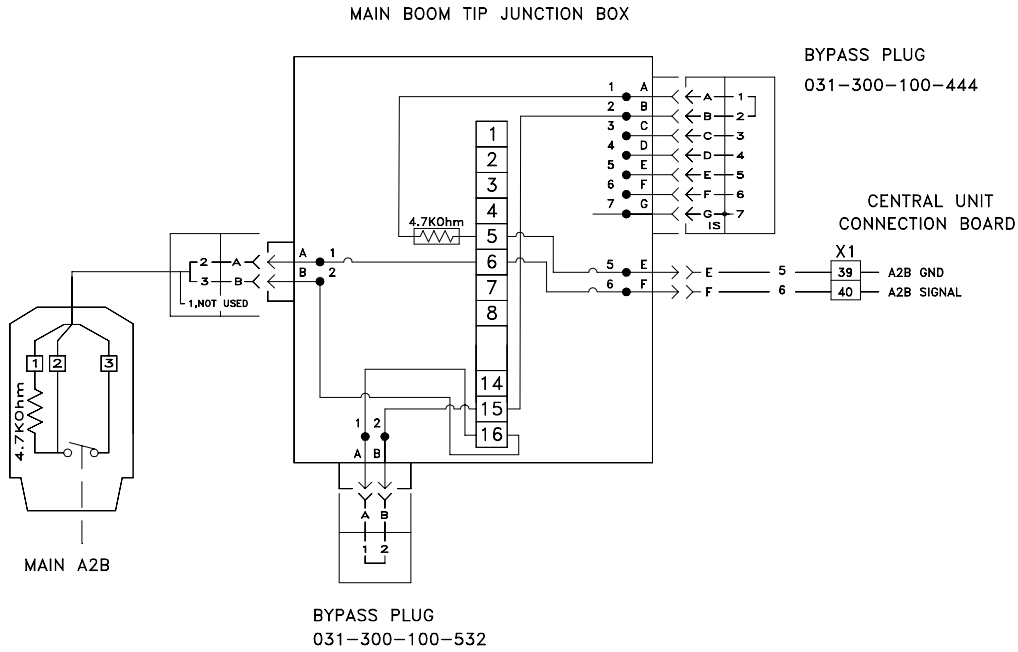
MAIN BOOM TIP JUNCTION BOX

BYPASS PLUG
031-300-100-444

1 A
2 B
3 C
4 D
5 E
6 F
7 G

A 1
B 2
C 3
D 4
E 5
F 6
G 7
IS

1
2
3
4
4.7KOhm
5
6
7
8
14
15
16

CENTRAL UNIT
CONNECTION BOARD

X1
5 E E 5 39 A2B GND
6 F F 6 40 A2B SIGNAL

2 A
3 B
1,NOT USED

A 1
B 2

1 2 3
4.7KOhm

MAIN A2B

1 2
A B
A B
1 2

BYPASS PLUG
031-300-100-532